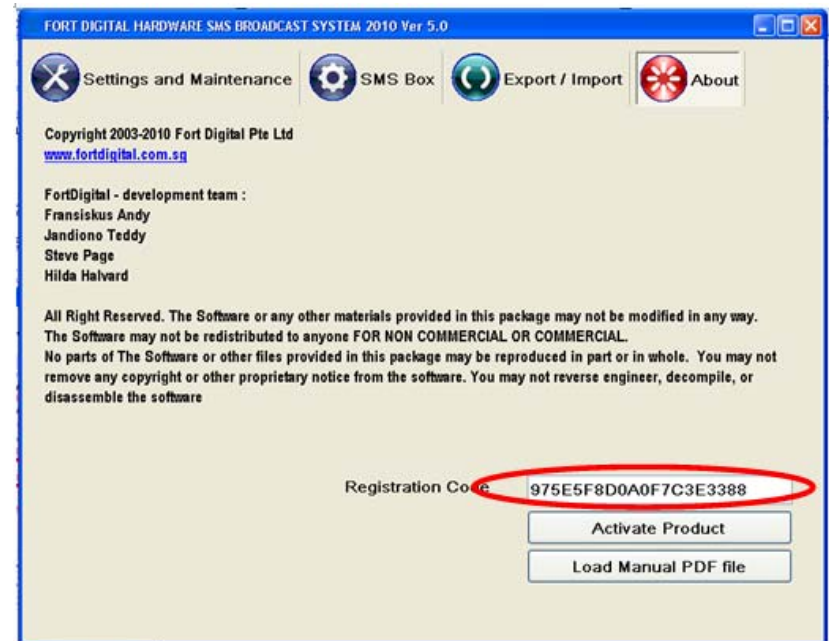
FORT DIGITAL HARDWARE SMS BROADCAST SYSTEM 2010 Ver 5.0

Settings and Maintenance
SMS Box
Export / Import
About

Copyright 2003-2010 Fort Digital Pte Ltd
www.fortdigital.com.sg

FortDigital - development team :
Fransiskus Andy
Jandiono Teddy
Steve Page
Hilda Halvard

All Right Reserved. The Software or any other materials provided in this package may not be modified in any way.
The Software may not be redistributed to anyone FOR NON COMMERCIAL OR COMMERCIAL.
No parts of The Software or other files provided in this package may be reproduced in part or in whole. You may not remove any copyright or other proprietary notice from the software. You may not reverse engineer, decompile, or disassemble the software

Registration Code
975E5F8D0A0F7C3E3388
Activate Product
Load Manual PDF file